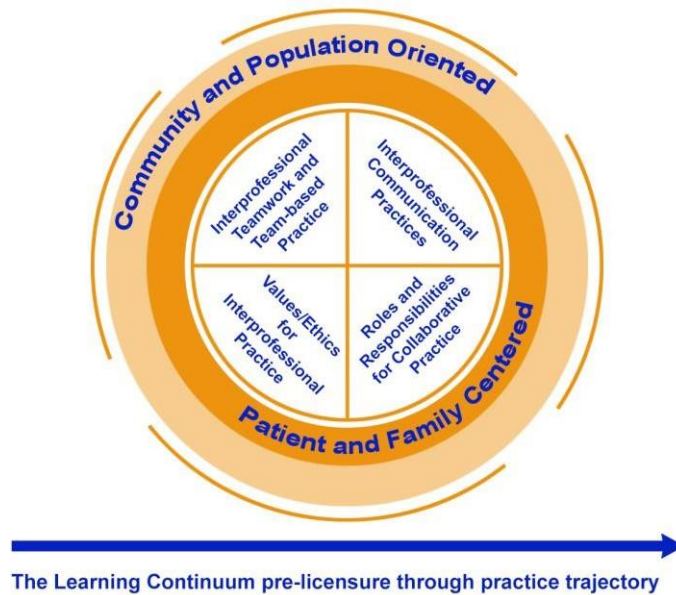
Community and Population Oriented

Interprofessional Teamwork and Team-based Practice

Interprofessional Communication Practices

Values/Ethics for Interprofessional Practice

Roles and Responsibilities for Collaborative Practice

Patient and Family Centered

The Learning Continuum pre-licensure through practice trajectory